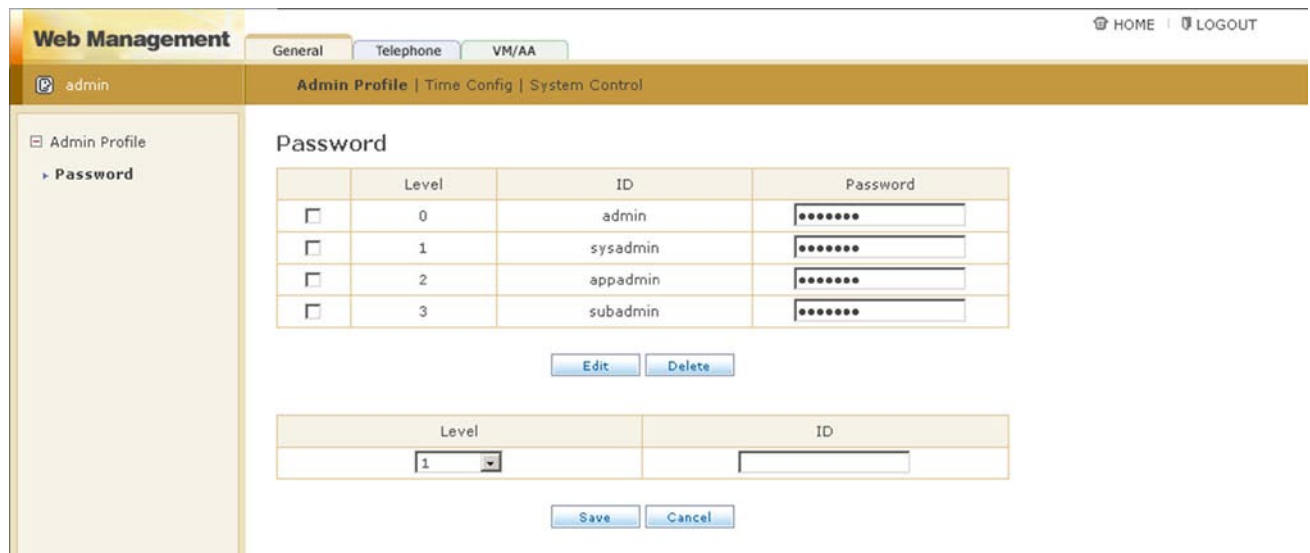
Web Management

General | Telephone | VM/AA

HOME | LOGOUT

admin

Admin Profile | Time Config | System Control

Admin Profile

Password

Password

|  | Level | ID | Password |
|---|---|---|---|
| ☐ | 0 | admin | ••••••• |
| ☐ | 1 | sysadmin | ••••••• |
| ☐ | 2 | appadmin | ••••••• |
| ☐ | 3 | subadmin | ••••••• |

Edit Delete

| Level | ID |
|---|---|
| 1 |  |

Save Cancel